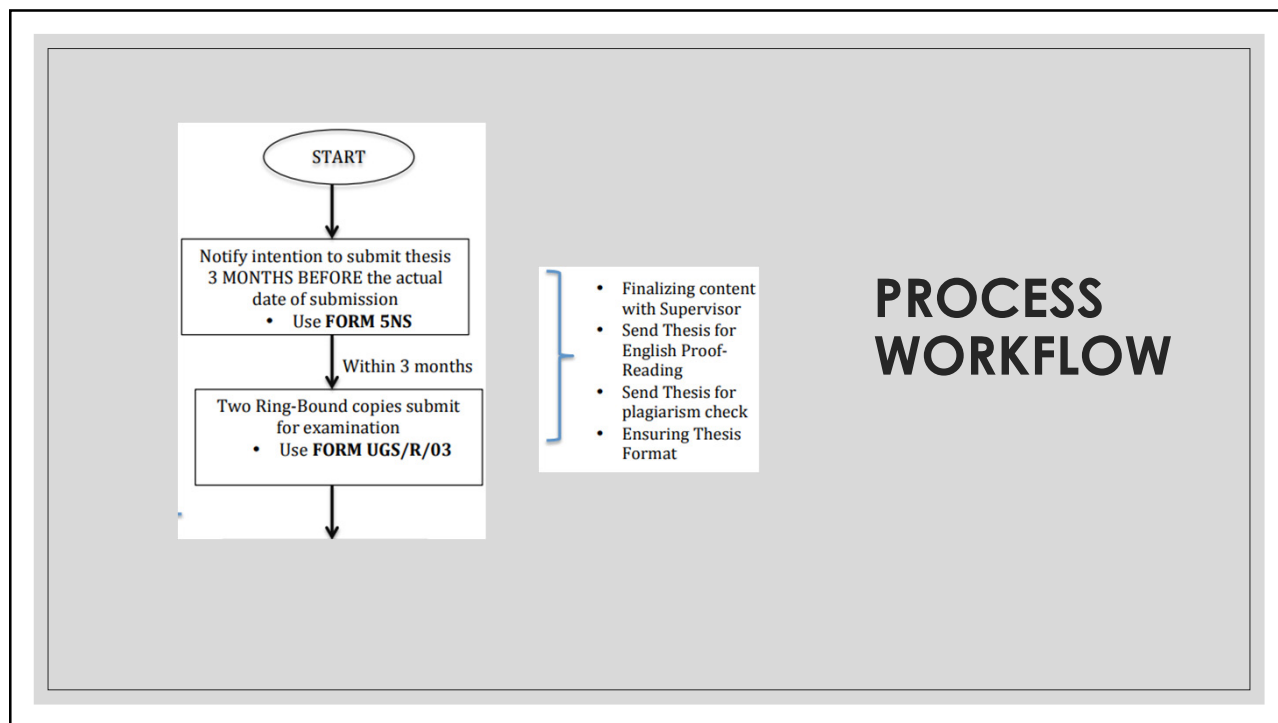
START

Notify intention to submit thesis 3 MONTHS BEFORE the actual date of submission
• Use **FORM 5NS**

Within 3 months

Two Ring-Bound copies submit for examination
• Use **FORM UGS/R/03**

• Finalizing content with Supervisor
• Send Thesis for English Proof-Reading
• Send Thesis for plagiarism check
• Ensuring Thesis Format

PROCESS WORKFLOW